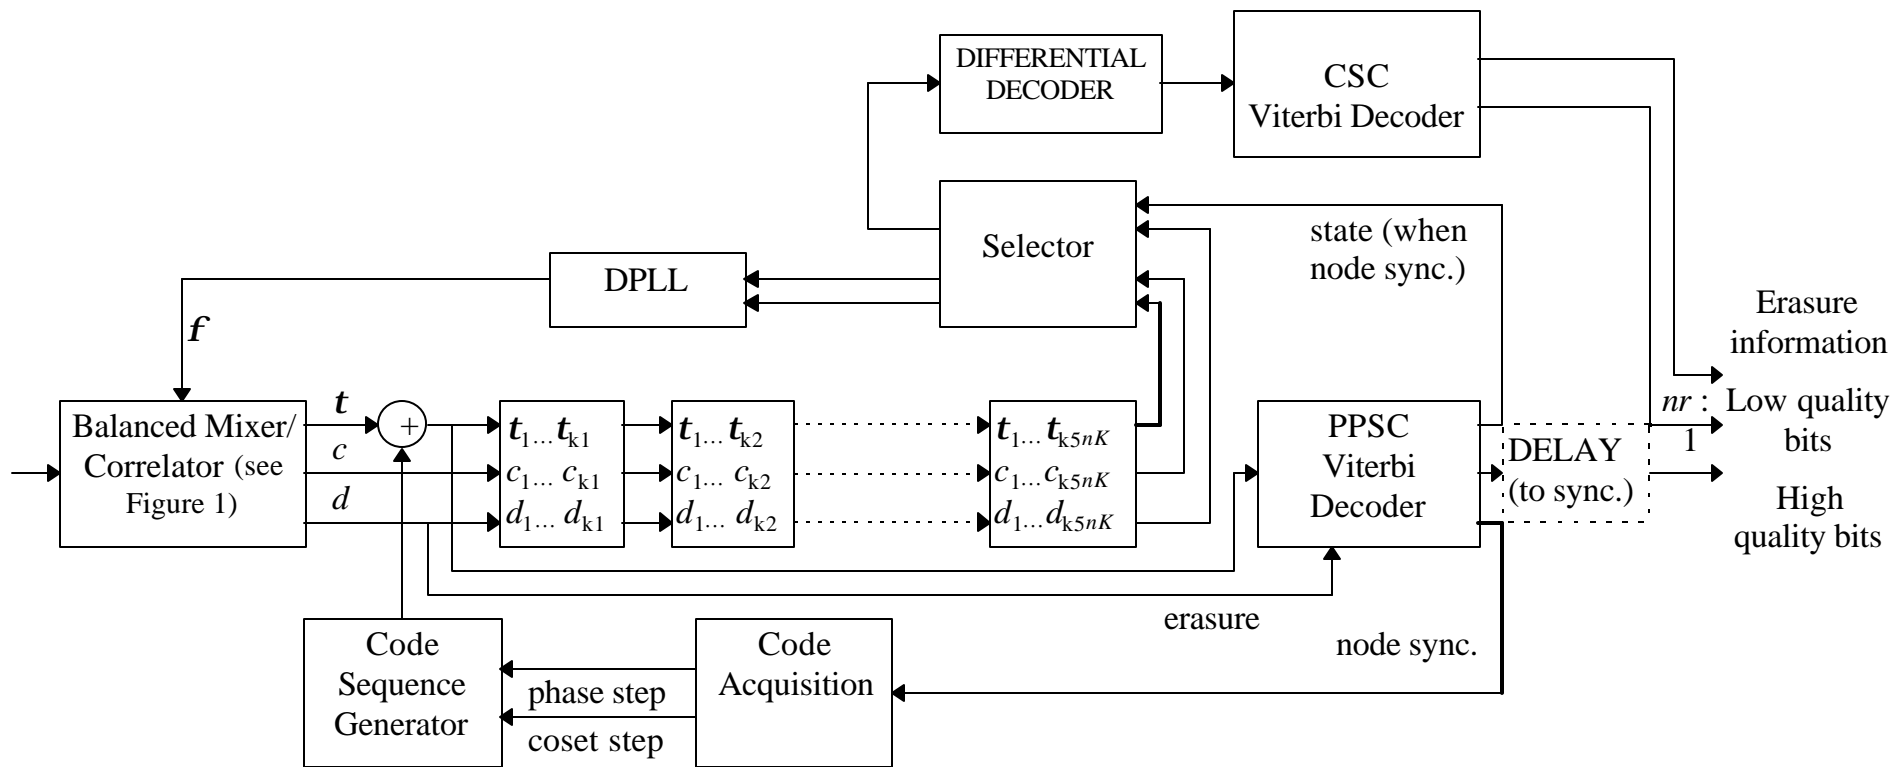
DIFFERENTIAL DECODER

CSC Viterbi Decoder

Selector

state (when node sync.)

DPLL

Erasure information

$f$

$nr$ : 1

Low quality bits

High quality bits

Balanced Mixer/ Correlator (see Figure 1)

$t$

$c$

$d$

+

$t_1 \ldots t_{k1}$
$c_1 \ldots c_{k1}$
$d_1 \ldots d_{k1}$

$t_1 \ldots t_{k2}$
$c_1 \ldots c_{k2}$
$d_1 \ldots d_{k2}$

$t_1 \ldots t_{k5nK}$
$c_1 \ldots c_{k5nK}$
$d_1 \ldots d_{k5nK}$

PPSC Viterbi Decoder

DELAY (to sync.)

erasure

node sync.

Code Sequence Generator

phase step

coset step

Code Acquisition